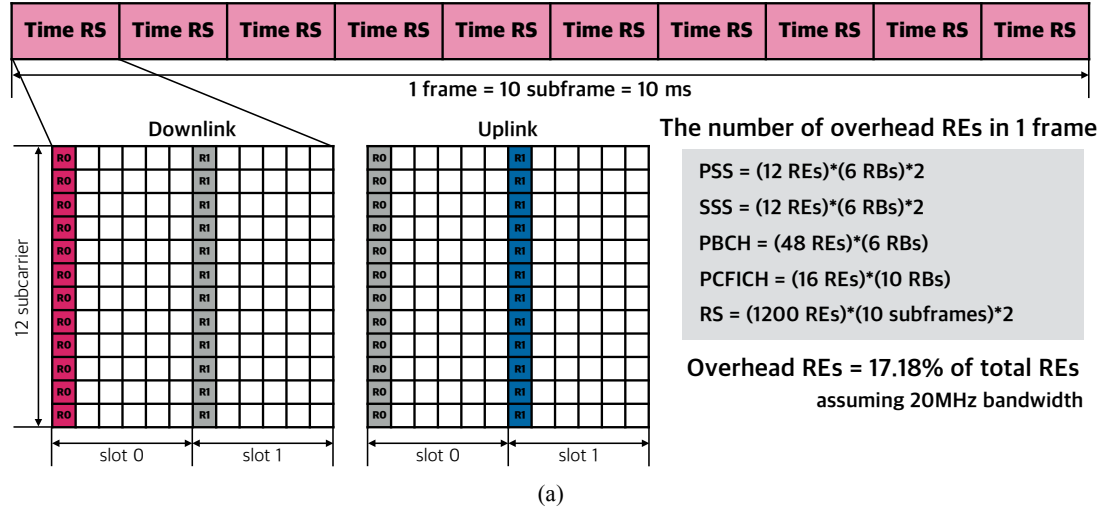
| Time RS | Time RS | Time RS | Time RS | Time RS | Time RS | Time RS | Time RS | Time RS | Time RS |
|---|---|---|---|---|---|---|---|---|---|

1 frame = 10 subframe = 10 ms

Downlink

12 subcarrier

R0 R0 R0 R0 R0 R0 R0 R0 R0 R0 R0 R0

R1 R1 R1 R1 R1 R1 R1 R1 R1 R1 R1 R1

slot 0 slot 1

Uplink

R0 R0 R0 R0 R0 R0 R0 R0 R0 R0 R0 R0

R1 R1 R1 R1 R1 R1 R1 R1 R1 R1 R1 R1

slot 0 slot 1

The number of overhead REs in 1 frame

PSS = (12 REs)*(6 RBs)*2

SSS = (12 REs)*(6 RBs)*2

PBCH = (48 REs)*(6 RBs)

PCFICH = (16 REs)*(10 RBs)

RS = (1200 REs)*(10 subframes)*2

Overhead REs = 17.18% of total REs

assuming 20MHz bandwidth

(a)